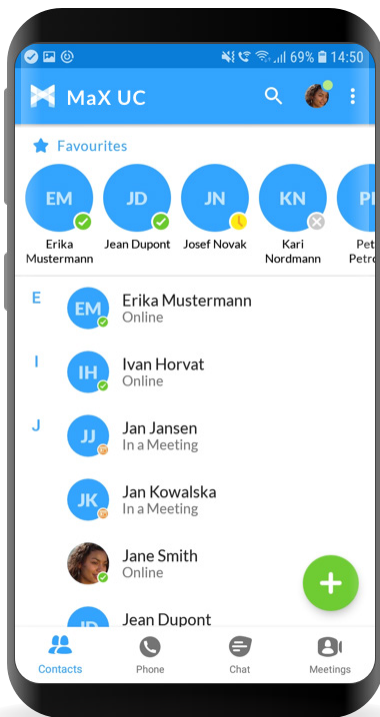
69% 14:50

MaX UC

Favourites

EM
Erika Mustermann

JD
Jean Dupont

JN
Josef Novak

KN
Kari Nordmann

PI
Pet Petro

E

EM
Erika Mustermann
Online

I

IH
Ivan Horvat
Online

J

JJ
Jan Jansen
In a Meeting

JK
Jan Kowalska
In a Meeting

Jane Smith
Online

Jean Dupont

Contacts
Phone
Chat
Meetings